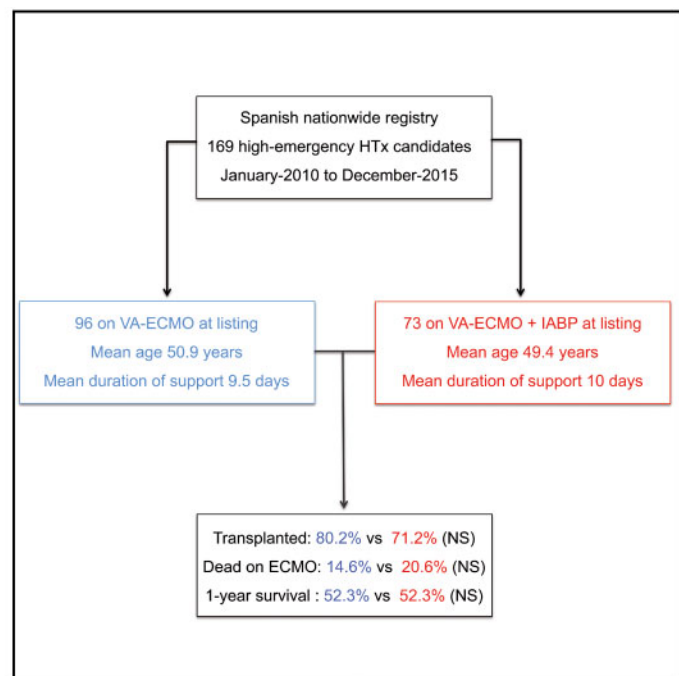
Spanish nationwide registry
169 high-emergency HTx candidates
January-2010 to December-2015

96 on VA-ECMO at listing
Mean age 50.9 years
Mean duration of support 9.5 days

73 on VA-ECMO + IABP at listing
Mean age 49.4 years
Mean duration of support 10 days

Transplanted: 80.2% vs 71.2% (NS)
Dead on ECMO: 14.6% vs 20.6% (NS)
1-year survival : 52.3% vs 52.3% (NS)